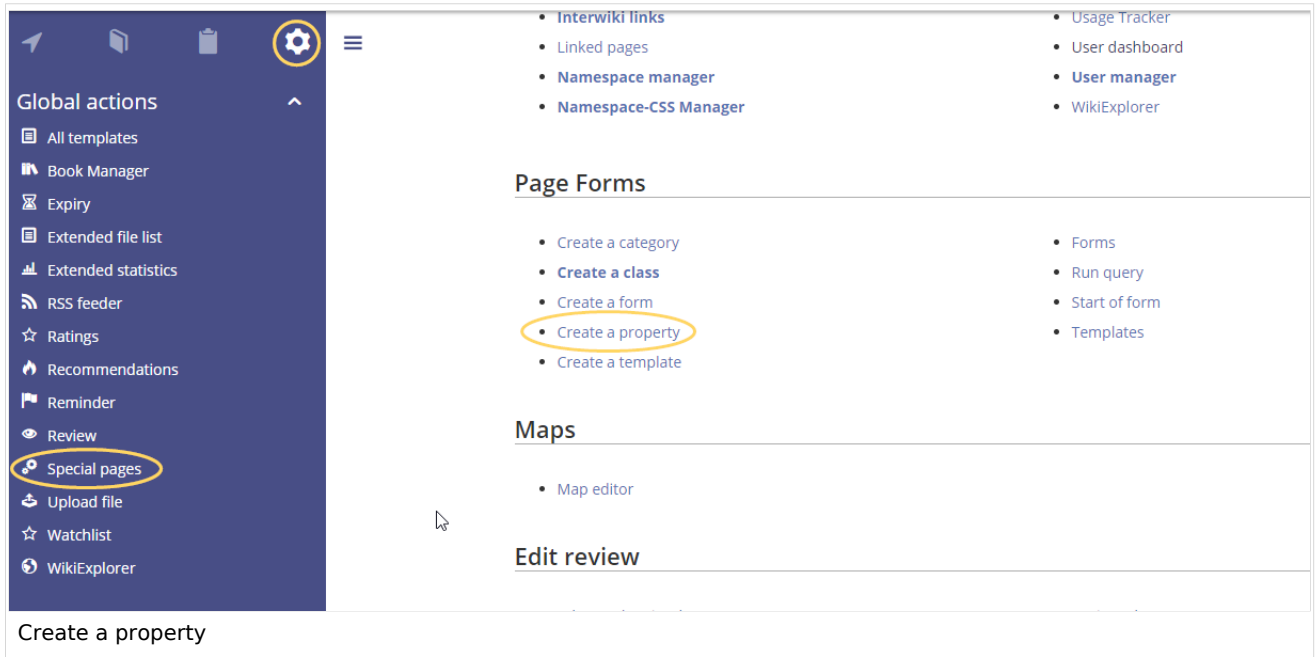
Global actions
All templates
Book Manager
Expiry
Extended file list
Extended statistics
RSS feeder
Ratings
Recommendations
Reminder
Review
Special pages
Upload file
Watchlist
WikiExplorer

- Interwiki links
- Linked pages
- Namespace manager
- Namespace-CSS Manager

- Usage Tracker
- User dashboard
- User manager
- WikiExplorer

Page Forms

- Create a category
- Create a class
- Create a form
- Create a property
- Create a template

- Forms
- Run query
- Start of form
- Templates

Maps

- Map editor

Edit review

Create a property